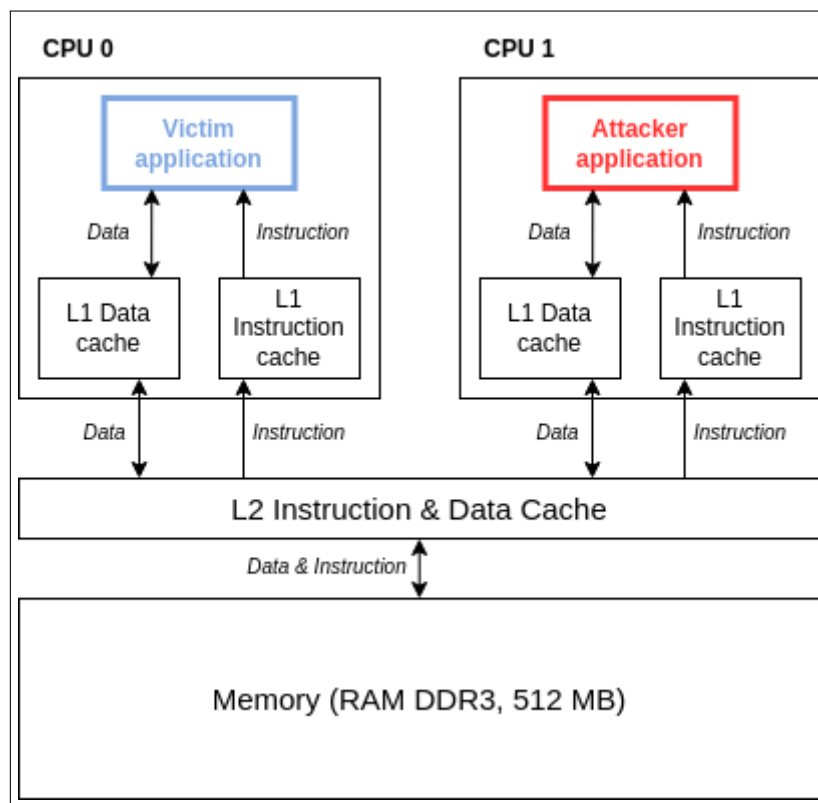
CPU 0

Victim application

Data

Instruction

L1 Data cache

L1 Instruction cache

CPU 1

Attacker application

Data

Instruction

L1 Data cache

L1 Instruction cache

Data

Instruction

Data

Instruction

L2 Instruction & Data Cache

Data & Instruction

Memory (RAM DDR3, 512 MB)